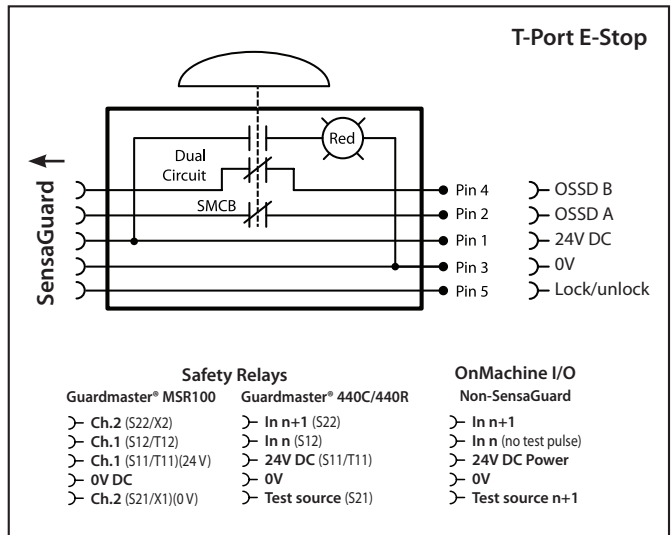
T-Port E-Stop

Red

Dual Circuit

SMCB

SensaGuard

Pin 4
Pin 2
Pin 1
Pin 3
Pin 5

OSSD B
OSSD A
24V DC
0V
Lock/unlock

Safety Relays

Guardmaster® MSR100
Ch.2 (S22/X2)
Ch.1 (S12/T12)
Ch.1 (S11/T11)(24 V)
0V DC
Ch.2 (S21/X1)(0 V)

Guardmaster® 440C/440R
In n+1 (S22)
In n (S12)
24V DC (S11/T11)
0V
Test source (S21)

OnMachine I/O
Non-SensaGuard
In n+1
In n (no test pulse)
24V DC Power
0V
Test source n+1